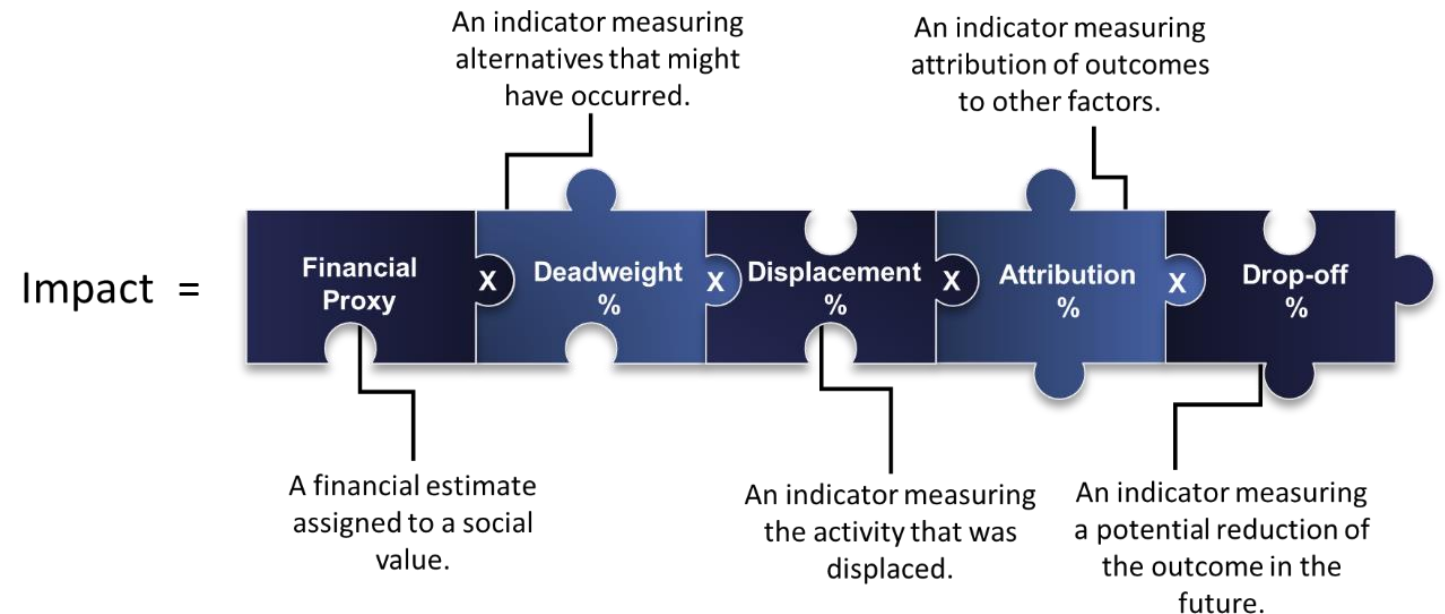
An indicator measuring alternatives that might have occurred.

An indicator measuring attribution of outcomes to other factors.

Impact =

Financial Proxy

X

Deadweight %

X

Displacement %

X

Attribution %

X

Drop-off %

A financial estimate assigned to a social value.

An indicator measuring the activity that was displaced.

An indicator measuring a potential reduction of the outcome in the future.